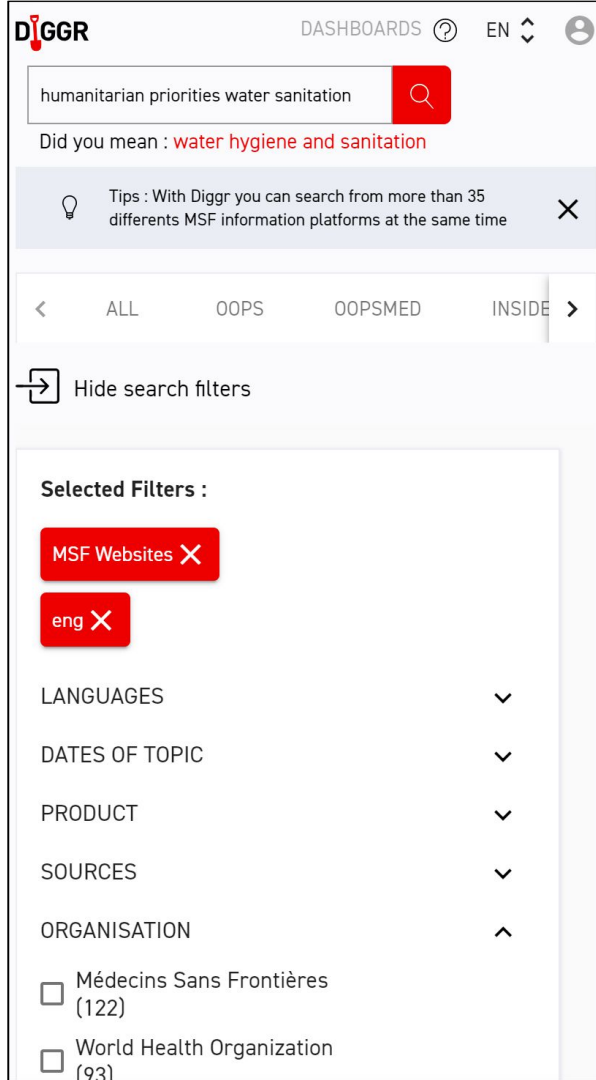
DIGGR DASHBOARDS EN

humanitarian priorities water sanitation

Did you mean : water hygiene and sanitation

Tips : With Diggr you can search from more than 35 differents MSF information platforms at the same time

ALL OOPS OOPSMED INSIDE

Hide search filters

Selected Filters :

MSF Websites

eng

LANGUAGES

DATES OF TOPIC

PRODUCT

SOURCES

ORGANISATION

Médecins Sans Frontières (122)

World Health Organization (93)